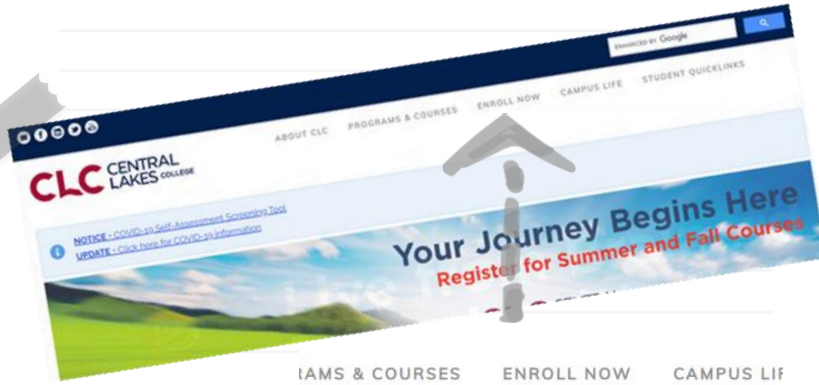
ENHANCED BY Google

ABOUT CLC PROGRAMS & COURSES ENROLL NOW CAMPUS LIFE STUDENT QUICKLINKS

CLC CENTRAL LAKES COLLEGE

NOTICE - COVID-19 Self-Assessment Screening Tool
UPDATE - Click here for COVID-19 information

Your Journey Begins Here
Register for Summer and Fall Courses

RAMS & COURSES ENROLL NOW CAMPUS LIF